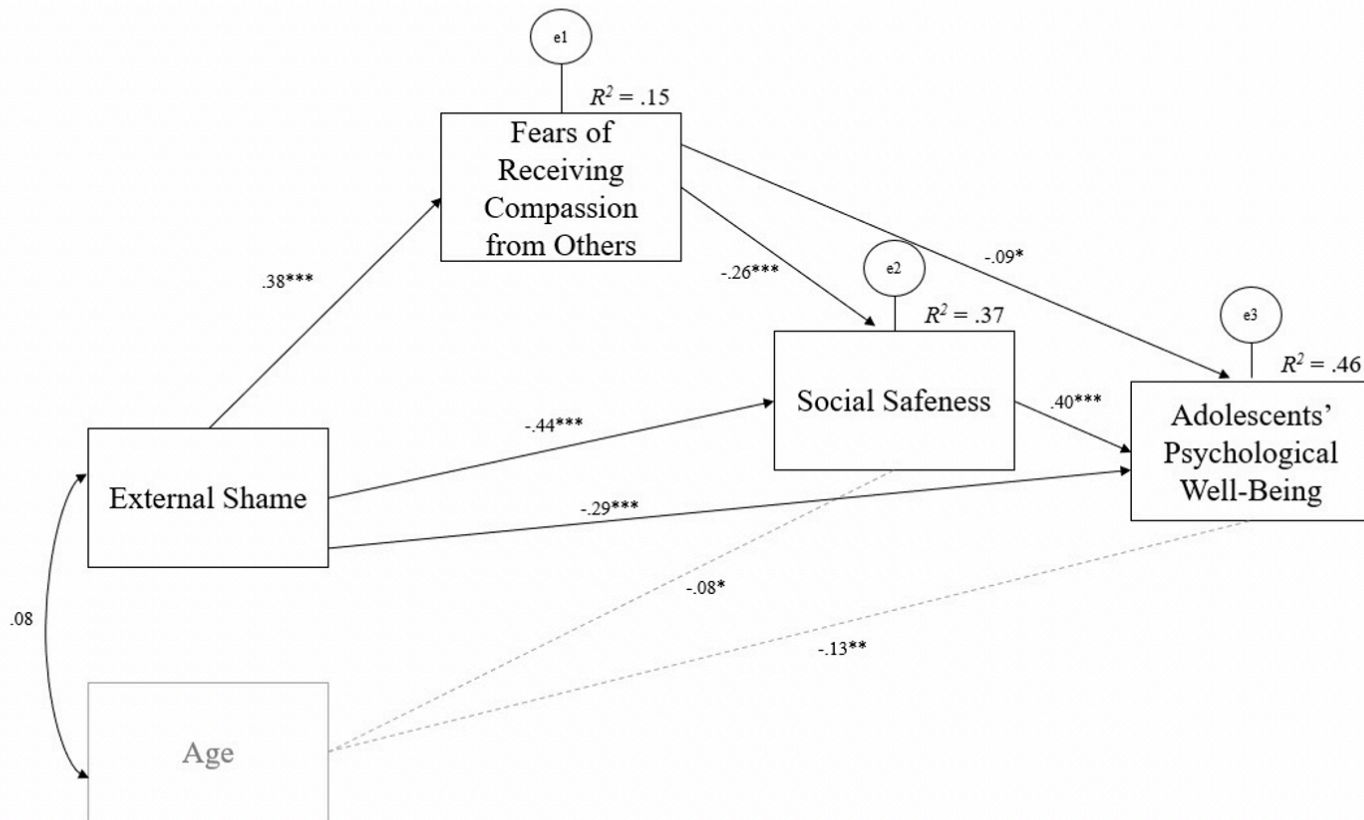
e1

$R^2$ = .15

Fears of Receiving Compassion from Others

.38***

-.26***

-.09*

e2

$R^2$ = .37

e3

$R^2$ = .46

Social Safeness

.40***

Adolescents' Psychological Well-Being

-.44***

External Shame

-.29***

.08

-.08*

-.13**

Age